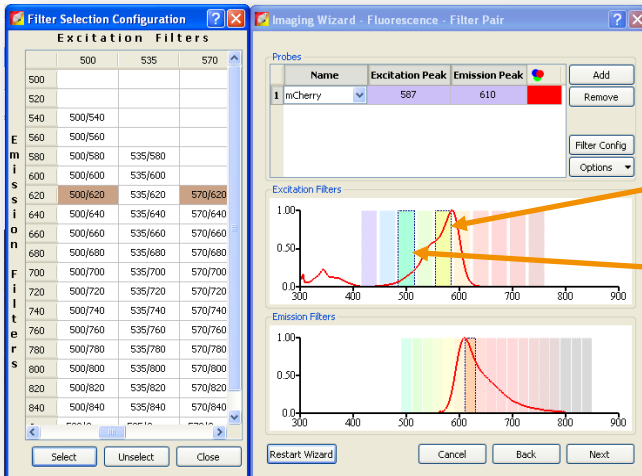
Filter Selection Configuration

Excitation Filters

Emission Filters

| | 500 | 535 | 570 |
|---|---|---|---|
| 500 | | | |
| 520 | | | |
| 540 | 500/540 | | |
| 560 | 500/560 | | |
| 580 | 500/580 | 535/580 | |
| 600 | 500/600 | 535/600 | |
| 620 | 500/620 | 535/620 | 570/620 |
| 640 | 500/640 | 535/640 | 570/640 |
| 660 | 500/660 | 535/660 | 570/660 |
| 680 | 500/680 | 535/680 | 570/680 |
| 700 | 500/700 | 535/700 | 570/700 |
| 720 | 500/720 | 535/720 | 570/720 |
| 740 | 500/740 | 535/740 | 570/740 |
| 760 | 500/760 | 535/760 | 570/760 |
| 780 | 500/780 | 535/780 | 570/780 |
| 800 | 500/800 | 535/800 | 570/800 |
| 820 | 500/820 | 535/820 | 570/820 |
| 840 | 500/840 | 535/840 | 570/840 |

Select Unselect Close

Imaging Wizard - Fluorescence - Filter Pair

Probes

| | Name | Excitation Peak | Emission Peak | |
|---|---|---|---|---|
| 1 | mCherry | 587 | 610 | |

Add
Remove
Filter Config
Options

Excitation Filters

1.00
0.50
0.00
300 400 500 600 700 800 900

Emission Filters

1.00
0.50
0.00
300 400 500 600 700 800 900

Restart Wizard Cancel Back Next